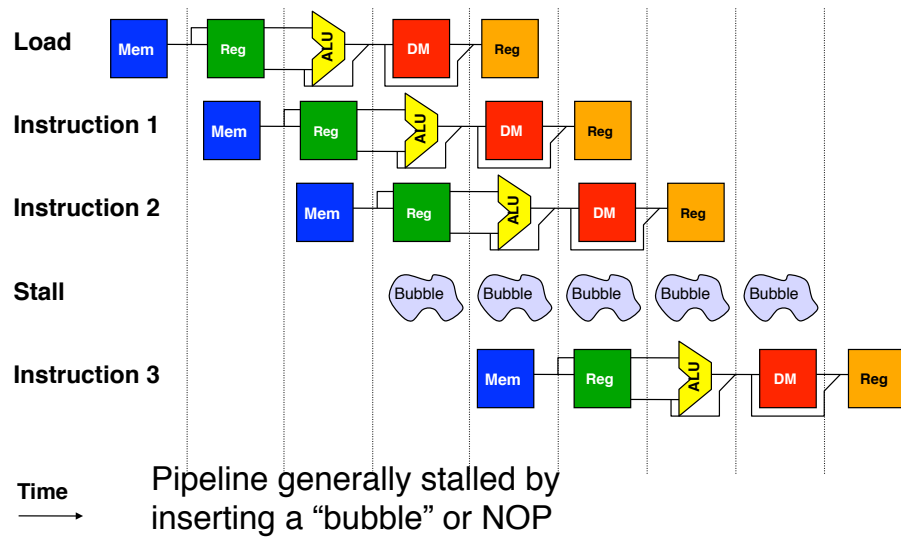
Load

Mem Reg ALU DM Reg

Instruction 1

Mem Reg ALU DM Reg

Instruction 2

Mem Reg ALU DM Reg

Stall

Bubble Bubble Bubble Bubble Bubble

Instruction 3

Mem Reg ALU DM Reg

Time

Pipeline generally stalled by inserting a “bubble” or NOP